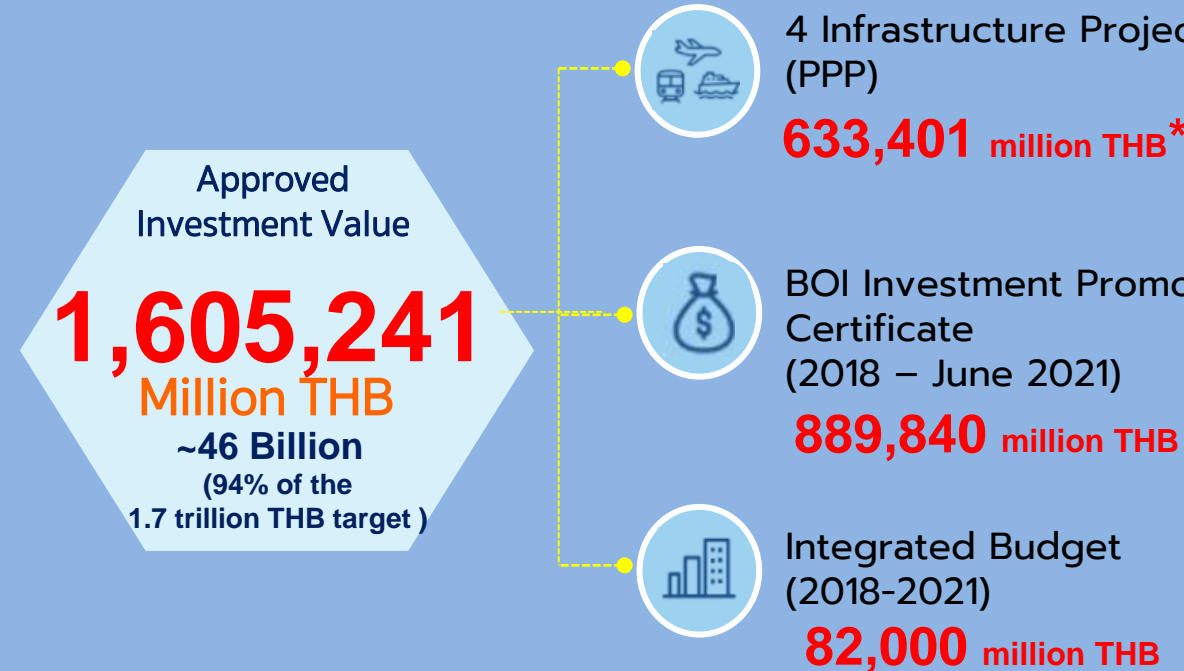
Approved Investment Value

1,605,241
Million THB
~46 Billion
(94% of the 1.7 trillion THB target )

4 Infrastructure Projec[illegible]
(PPP)
633,401 million THB*

BOI Investment Promo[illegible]
Certificate
(2018 – June 2021)
889,840 million THB

Integrated Budget
(2018-2021)
82,000 million THB